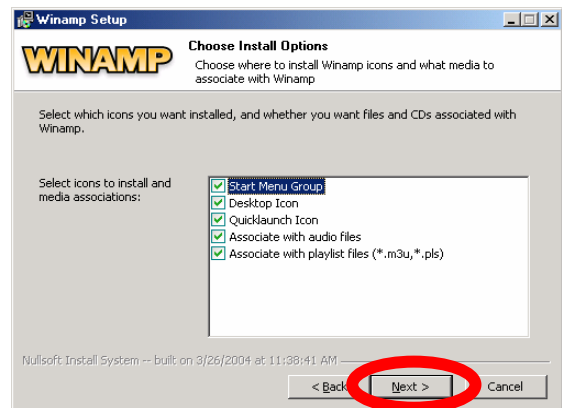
Winamp Setup

WINAMP

Choose Install Options

Choose where to install Winamp icons and what media to associate with Winamp

Select which icons you want installed, and whether you want files and CDs associated with Winamp.

Select icons to install and media associations:

Start Menu Group
Desktop Icon
Quicklaunch Icon
Associate with audio files
Associate with playlist files (*.m3u,*.pls)

Nullsoft Install System -- built on 3/26/2004 at 11:38:41 AM

< Back
Next >
Cancel